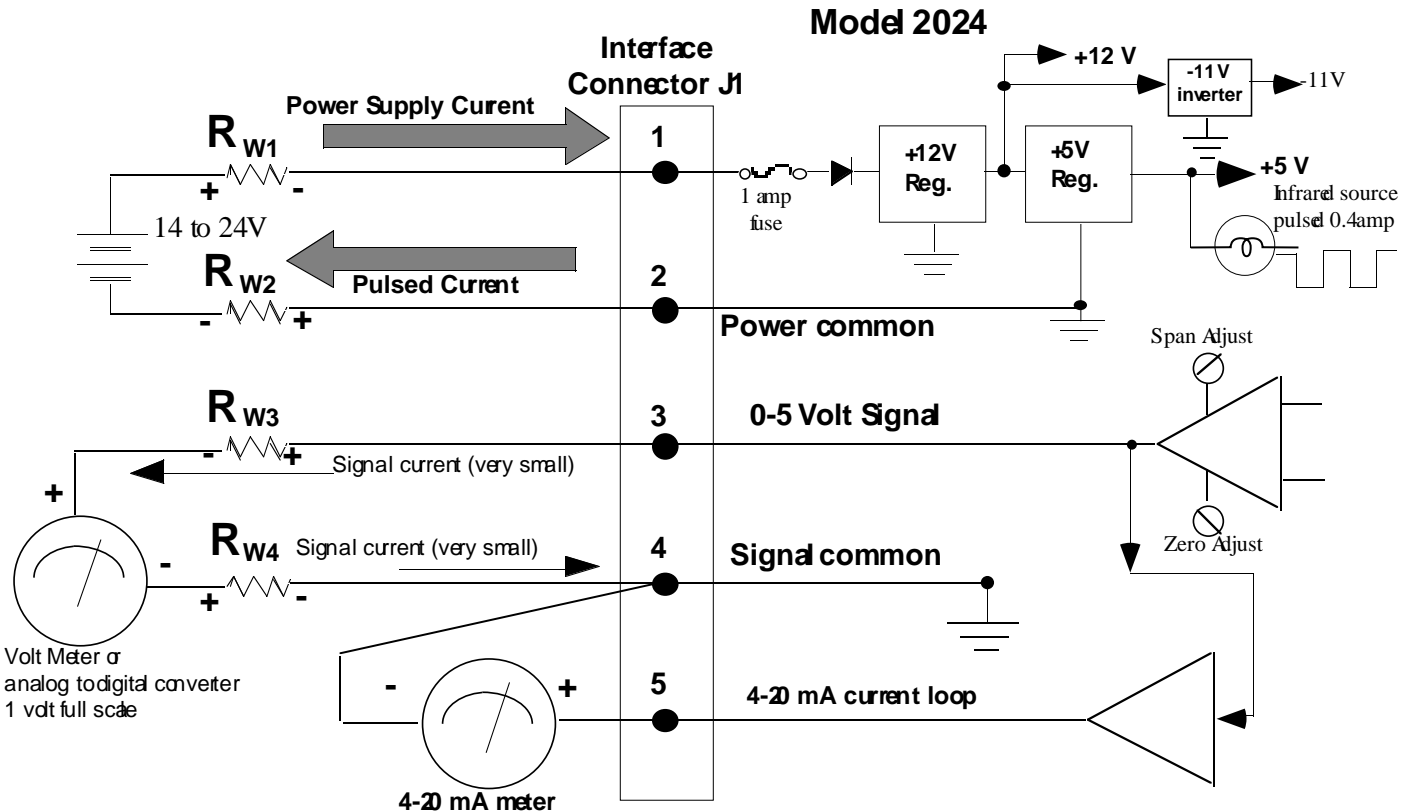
Model 2024

Interface Connector J1

Power Supply Curent

$R_{W1}$

+ -

14 to 24V

1

1 amp fuse

+12V Reg.

+12 V

-11V inverter

-11V

+5V Reg.

+5 V

Infrared source pulsed 0.4amp

$R_{W2}$

Pulsed Current

- +

2

Power common

Span Adjust

$R_{W3}$

3

0-5 Volt Signal

- +

Signal current (very small)

+

$R_{W4}$

Signal current (very small)

4

Signal common

Zero Adjust

-

+ -

Volt Meter or analog to digital converter 1 volt full scale

-

+

5

4-20 mA current loop

4-20 mA meter